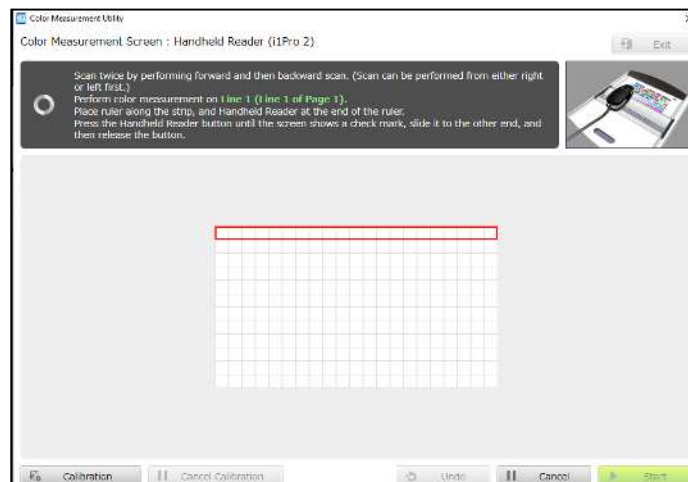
Color Measurement Utility

Color Measurement Screen : Handheld Reader (i1Pro 2)

Exit

Scan twice by performing forward and then backward scan. (Scan can be performed from either right or left first.)
Perform color measurement on Line 1 (Line 1 of Page 1).
Place ruler along the strip, and Handheld Reader at the end of the ruler.
Press the Handheld Reader button until the screen shows a check mark, slide it to the other end, and then release the button.

Calibration

Cancel Calibration

Undo

Cancel

Start